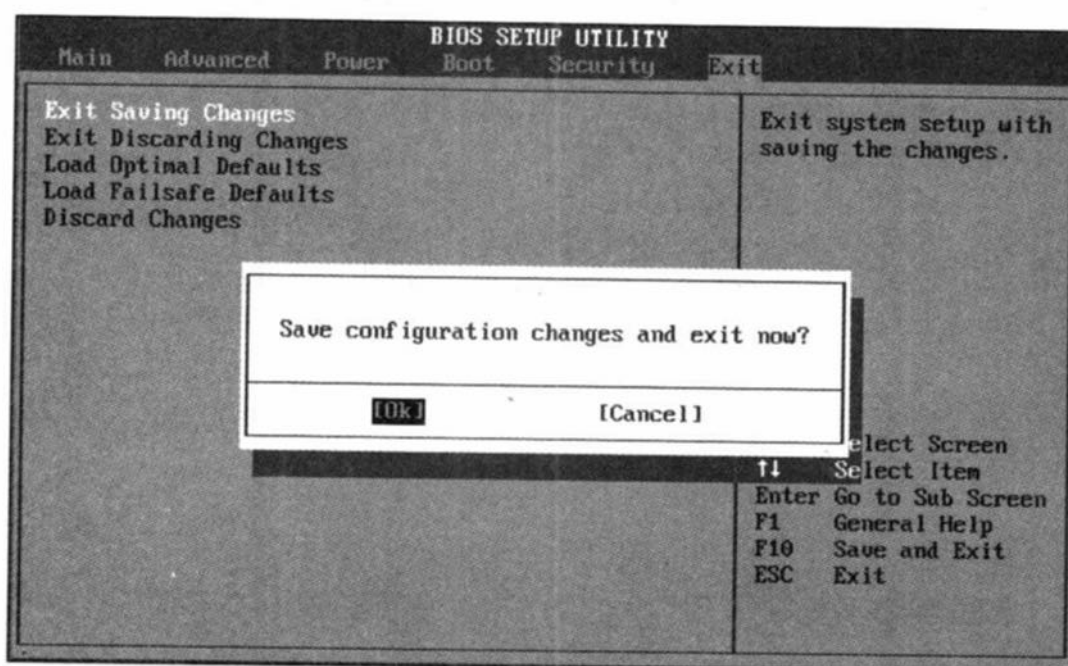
BIOS SETUP UTILITY

Main Advanced Power Boot Security Exit

Exit Saving Changes
Exit Discarding Changes
Load Optimal Defaults
Load Failsafe Defaults
Discard Changes

Exit system setup with saving the changes.

Save configuration changes and exit now?

[Ok] [Cancel]

elect Screen
↑↓ Select Item
Enter Go to Sub Screen
F1 General Help
F10 Save and Exit
ESC Exit